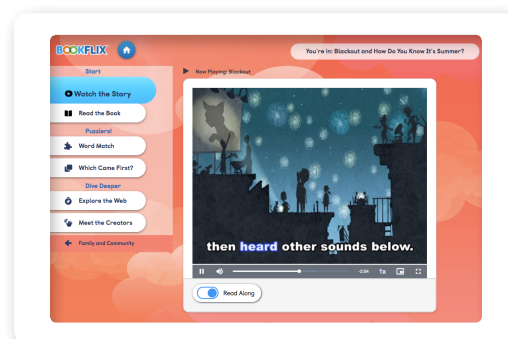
BOOKFLIX

You're in: Blackout and How Do You Know It's Summer?

Start

Watch the Story

Read the Book

Puzzlers!

Word Match

Which Came First?

Dive Deeper

Explore the Web

Meet the Creators

Family and Community

Now Playing: Blackout

then heard other sounds below.

-2:54 1x

Read Along